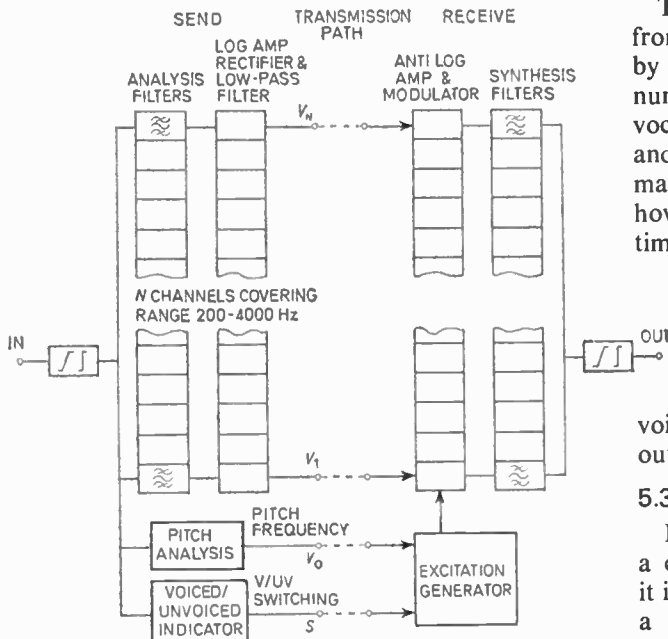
SEND

TRANSMISSION PATH

RECEIVE

LOG AMP RECTIFIER & LOW-PASS FILTER

ANALYSIS FILTERS

ANTI LOG AMP & MODULATOR

SYNTHESIS FILTERS

$V_N$

N CHANNELS COVERING RANGE 200-4000 Hz

IN

OUT

$V_1$

PITCH ANALYSIS

PITCH FREQUENCY

$V_0$

VOICED/ UNVOICED INDICATOR

V/UV SWITCHING

S

EXCITATION GENERATOR

T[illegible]
fro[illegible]
by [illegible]
nun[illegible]
voc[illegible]
and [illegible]
ma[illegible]
how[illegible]
tim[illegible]

voi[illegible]
out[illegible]

5.3 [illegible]

I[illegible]
a c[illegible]
it i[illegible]
a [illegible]